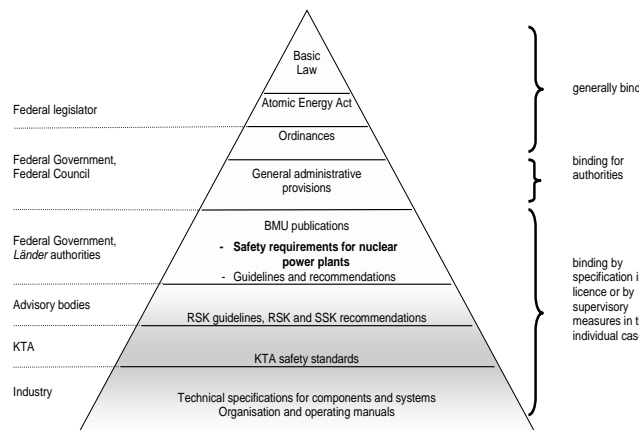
Basic Law

Atomic Energy Act

Ordinances

General administrative provisions

BMU publications

- **Safety requirements for nuclear power plants**
- Guidelines and recommendations

RSK guidelines, RSK and SSK recommendations

KTA safety standards

Technical specifications for components and systems
Organisation and operating manuals

Federal legislator

Federal Government, Federal Council

Federal Government, *Länder* authorities

Advisory bodies

KTA

Industry

generally bind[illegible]

binding for authorities

binding by specification i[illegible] licence or by supervisory measures in t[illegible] individual cas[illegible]